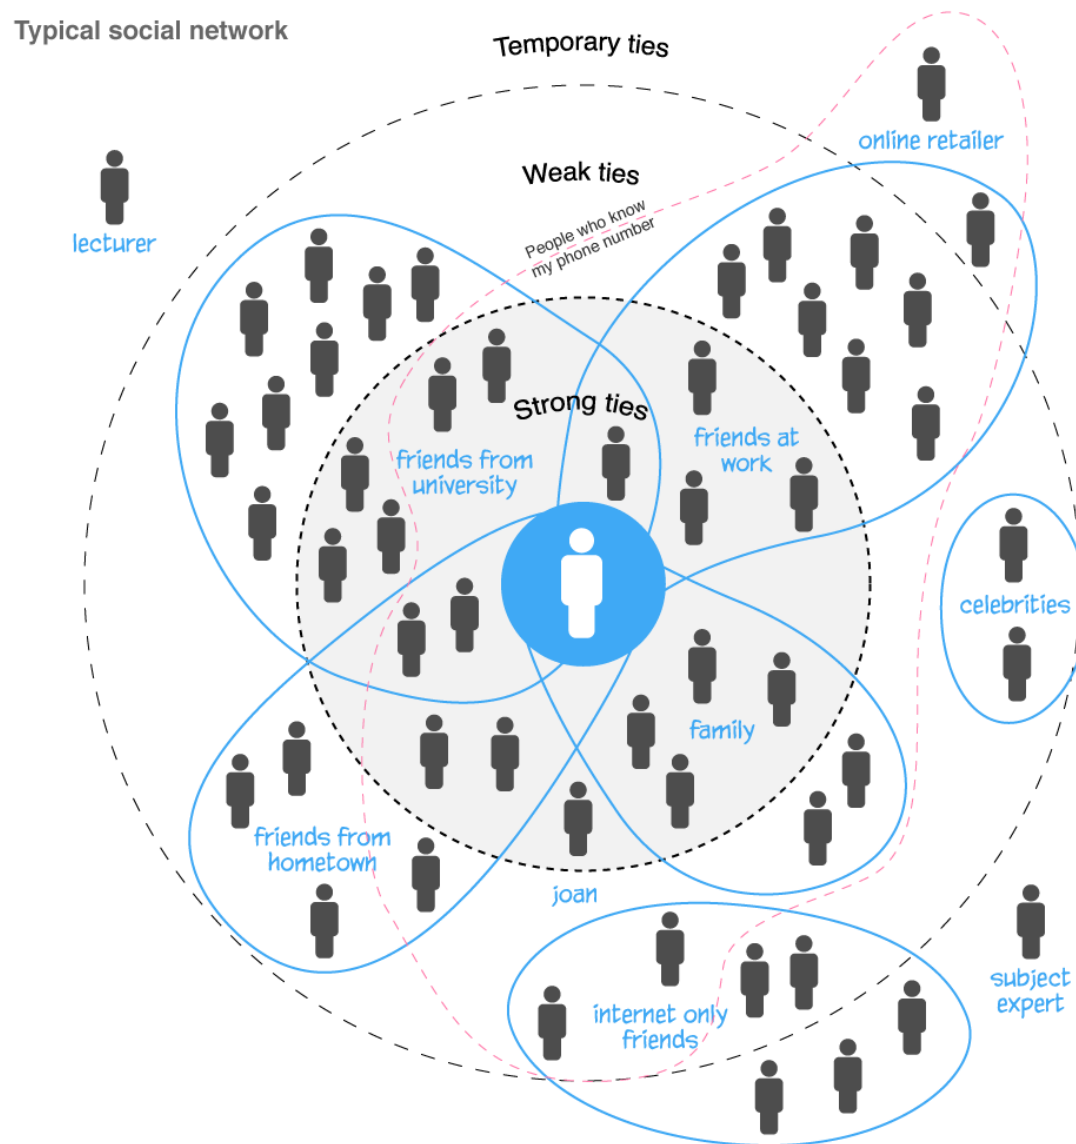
Typical social network

Temporary ties

online retailer

lecturer

Weak ties

People who know my phone number

Strong ties

friends from university

friends at work

celebrities

family

friends from hometown

joan

internet only friends

subject expert